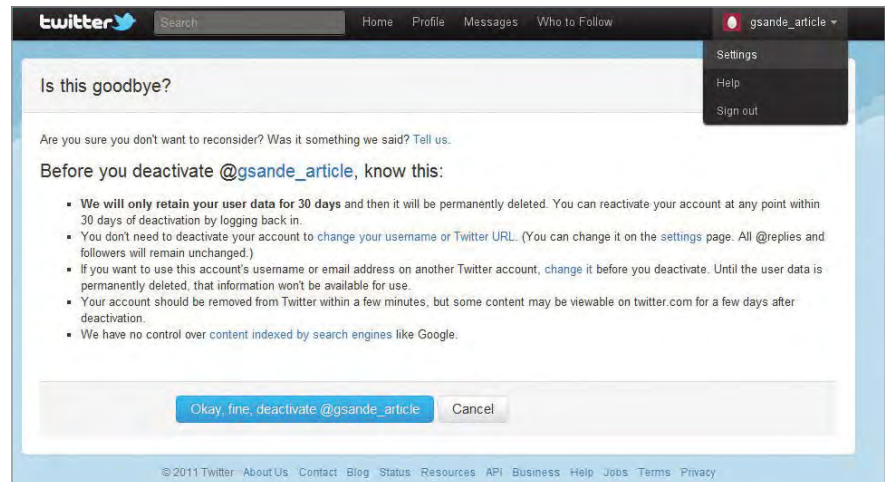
twitter Search Home Profile Messages Who to Follow gsande_article

Settings
Help
Sign out

Is this goodbye?

Are you sure you don't want to reconsider? Was it something we said? Tell us.

Before you deactivate @gsande_article, know this:

- We will only retain your user data for 30 days and then it will be permanently deleted. You can reactivate your account at any point within 30 days of deactivation by logging back in.
- You don't need to deactivate your account to change your username or Twitter URL. (You can change it on the settings page. All @replies and followers will remain unchanged.)
- If you want to use this account's username or email address on another Twitter account, change it before you deactivate. Until the user data is permanently deleted, that information won't be available for use.
- Your account should be removed from Twitter within a few minutes, but some content may be viewable on twitter.com for a few days after deactivation.
- We have no control over content indexed by search engines like Google.

Okay, fine, deactivate @gsande_article Cancel

© 2011 Twitter About Us Contact Blog Status Resources API Business Help Jobs Terms Privacy